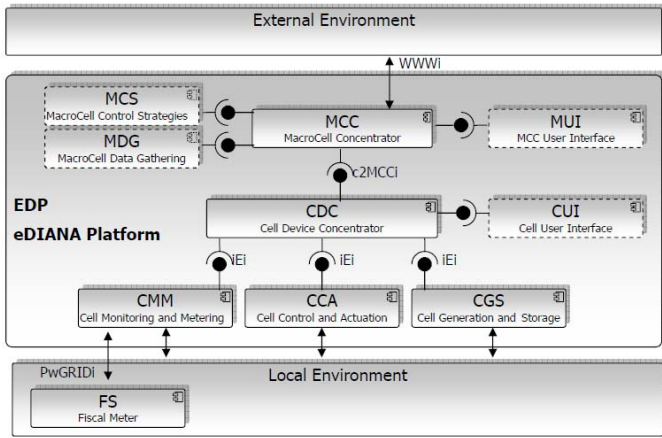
External Environment

WWWi

MCS
MacroCell Control Strategies

MDG
MacroCell Data Gathering

MCC
MacroCell Concentrator

MUI
MCC User Interface

c2MCCi

EDP

eDIANA Platform

CDC
Cell Device Concentrator

CUI
Cell User Interface

iEi

iEi

iEi

CMM
Cell Monitoring and Metering

CCA
Cell Control and Actuation

CGS
Cell Generation and Storage

PwGRIDi

Local Environment

FS
Fiscal Meter